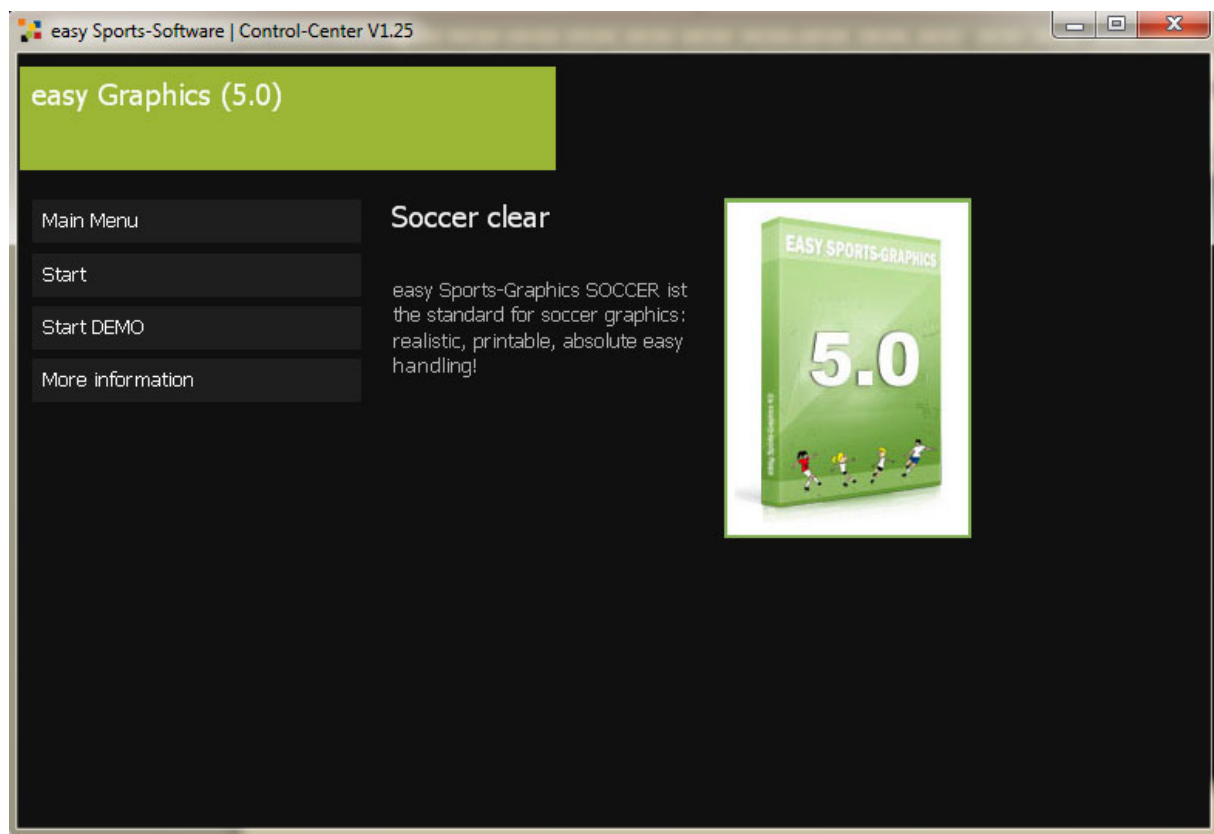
easy Sports-Software | Control-Center V1.25

easy Graphics (5.0)

Main Menu

Start

Start DEMO

More information

Soccer clear

easy Sports-Graphics SOCCER ist the standard for soccer graphics: realistic, printable, absolute easy handling!

EASY SPORTS-GRAPHICS

5.0